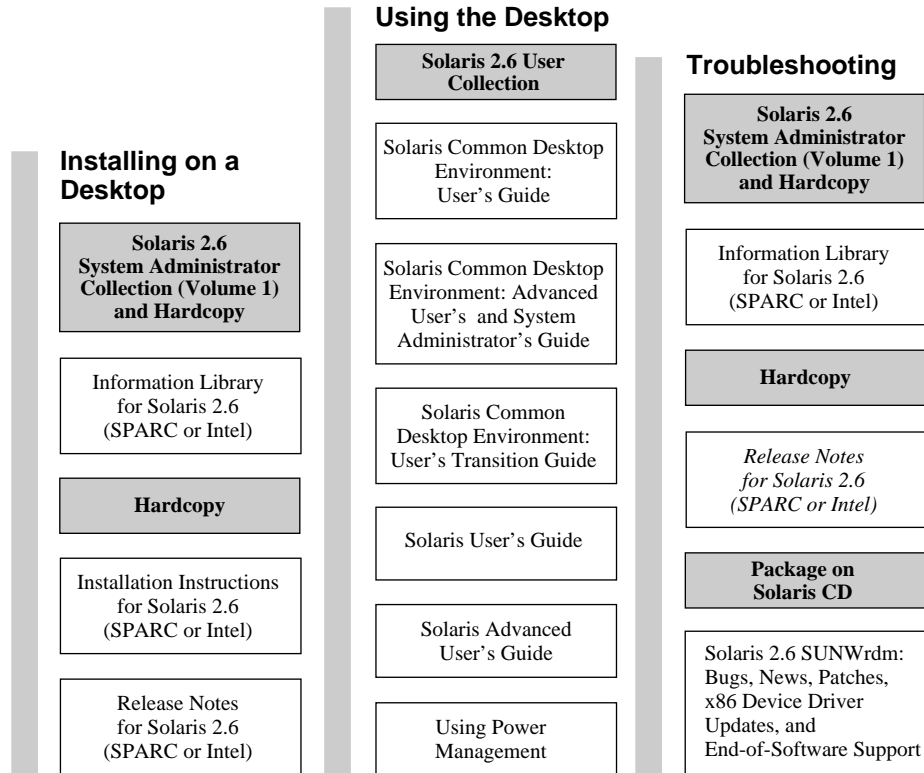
Installing on a Desktop

Solaris 2.6 System Administrator Collection (Volume 1) and Hardcopy

Information Library for Solaris 2.6 (SPARC or Intel)

Hardcopy

Installation Instructions for Solaris 2.6 (SPARC or Intel)

Release Notes for Solaris 2.6 (SPARC or Intel)

Using the Desktop

Solaris 2.6 User Collection

Solaris Common Desktop Environment: User's Guide

Solaris Common Desktop Environment: Advanced User's and System Administrator's Guide

Solaris Common Desktop Environment: User's Transition Guide

Solaris User's Guide

Solaris Advanced User's Guide

Using Power Management

Troubleshooting

Solaris 2.6 System Administrator Collection (Volume 1) and Hardcopy

Information Library for Solaris 2.6 (SPARC or Intel)

Hardcopy

*Release Notes for Solaris 2.6 (SPARC or Intel)*

Package on Solaris CD

Solaris 2.6 SUNWrdm: Bugs, News, Patches, x86 Device Driver Updates, and End-of-Software Support